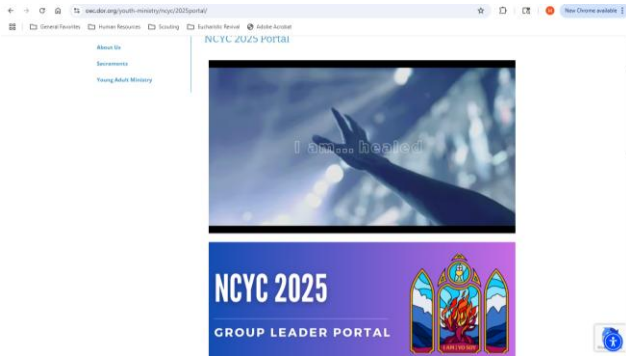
owc.dor.org/youth-ministry/ncyc/2025portal/

New Chrome available

General Favorites
Human Resources
Scouting
Eucharistic Revival
Adobe Acrobat

About Us
Sacraments
Young Adult Ministry

NCYC 2025 Portal

I am... healed

NCYC 2025

GROUP LEADER PORTAL

I AM | YO SOY